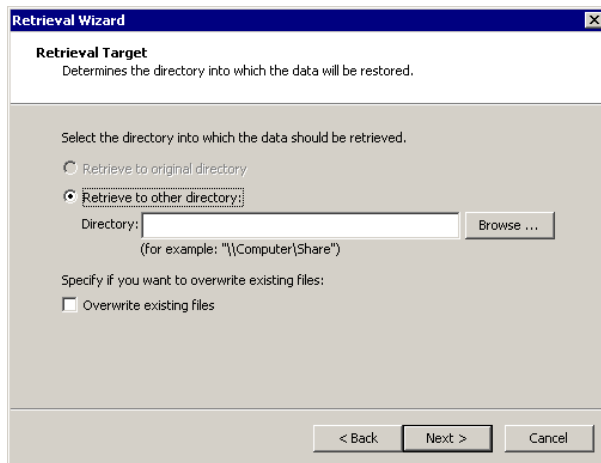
Retrieval Wizard

Retrieval Target
Determines the directory into which the data will be restored.

Select the directory into which the data should be retrieved.

Retrieve to original directory

Retrieve to other directory:

Directory:
Browse ...

(for example: "\\Computer\Share")

Specify if you want to overwrite existing files:

Overwrite existing files

< Back
Next >
Cancel